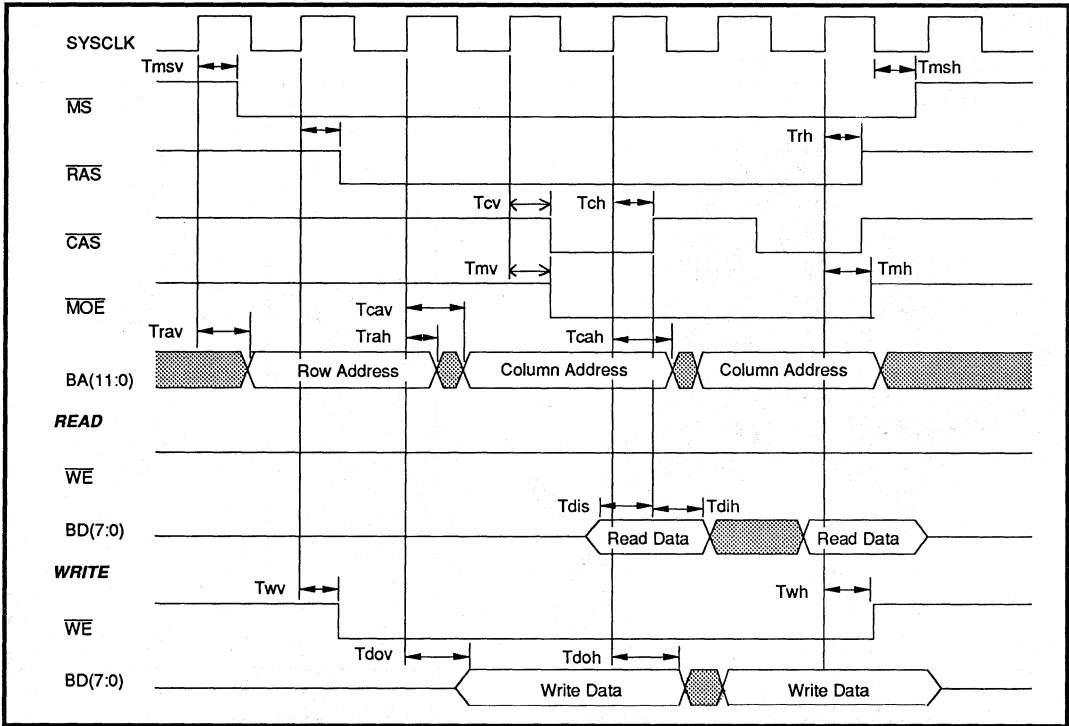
SYSCLK

Tmsv

Tmsh

$\overline{MS}$

Trh

$\overline{RAS}$

Tcv

Tch

$\overline{CAS}$

Tmv

Tmh

$\overline{MOE}$

Tcav

Trav

Trah

Tcah

BA(11:0)

Row Address

Column Address

Column Address

READ

$\overline{WE}$

Tdis

Tdih

BD(7:0)

Read Data

Read Data

WRITE

Twv

Twh

$\overline{WE}$

Tdov

Tdoh

BD(7:0)

Write Data

Write Data